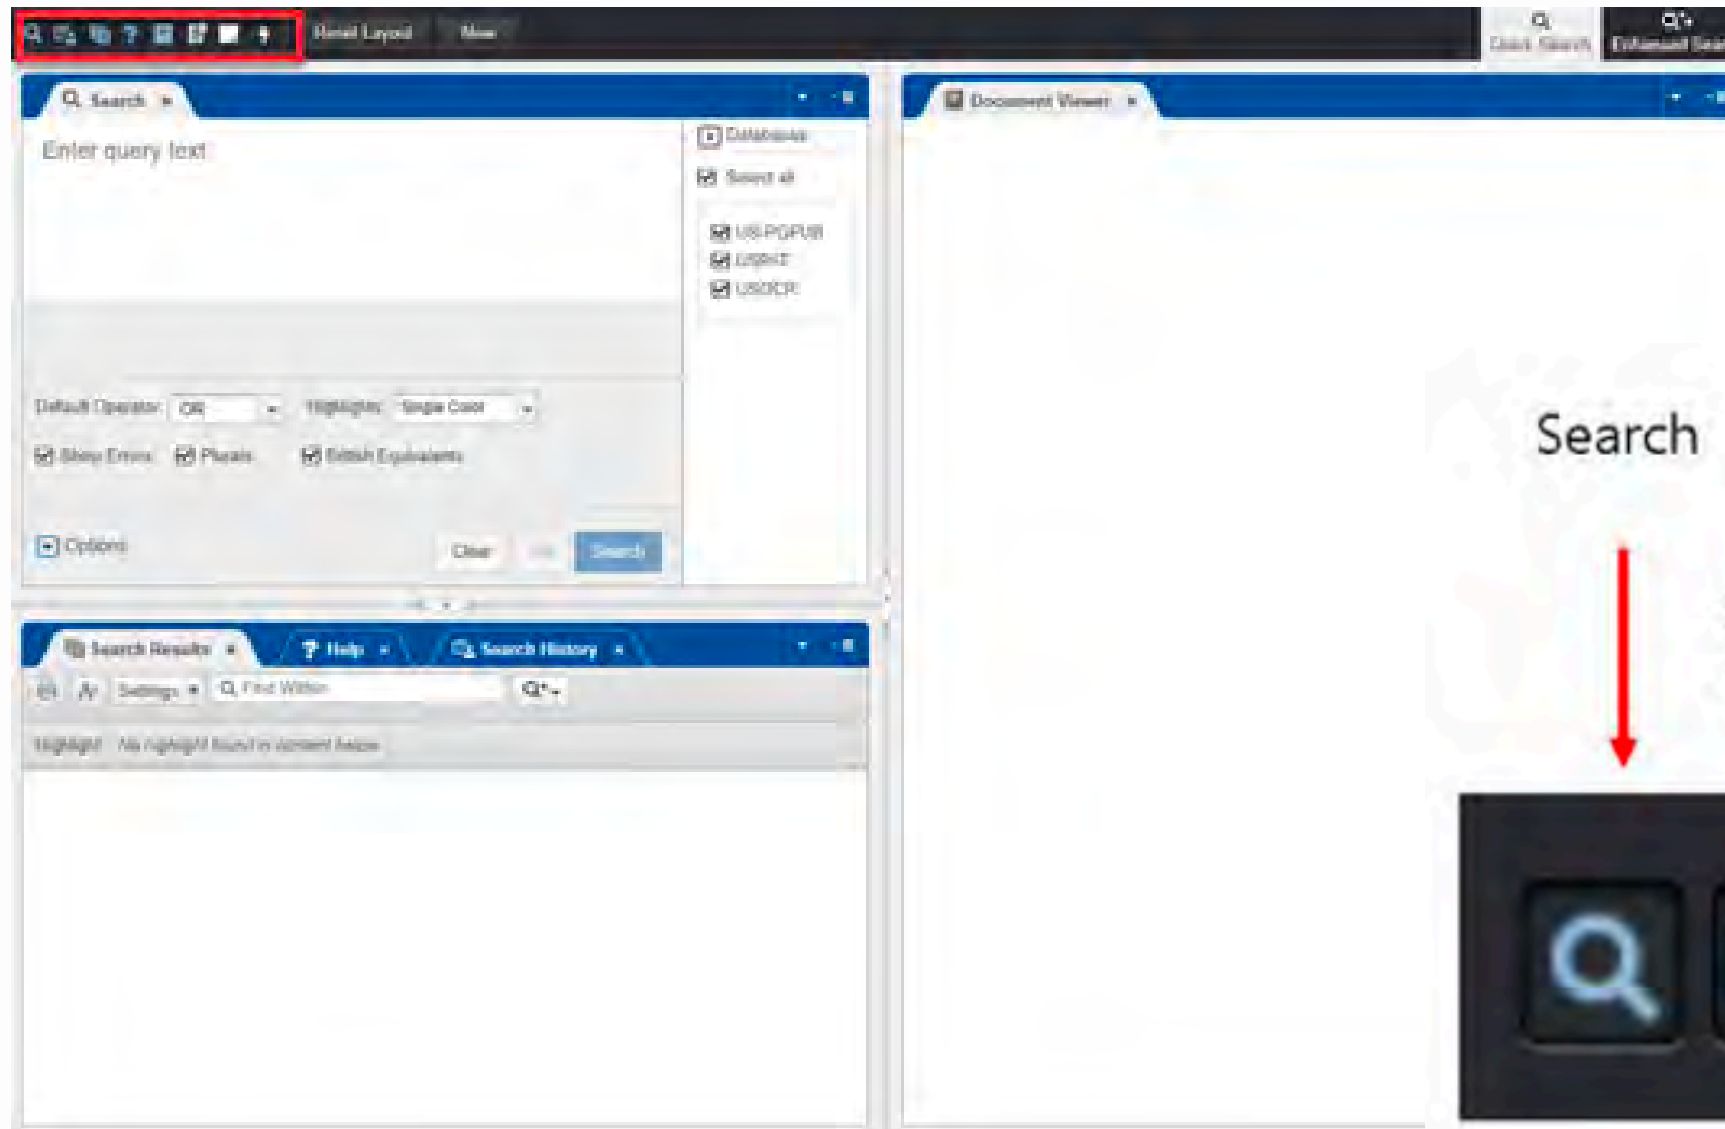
Reset Layout
New
Quick Search
Enhanced Sea

Search
Enter query text
Databases
Select all
US-PGPUB
USPAT
USOCR
Default Operator: OR
Highlight: Single Color
Show Errors
Plurals
British Equivalents
Options
Clear
Search

Document Viewer

Search Results
Help
Search History
Settings
Find Within
Highlight: No highlight found in current frame

Search